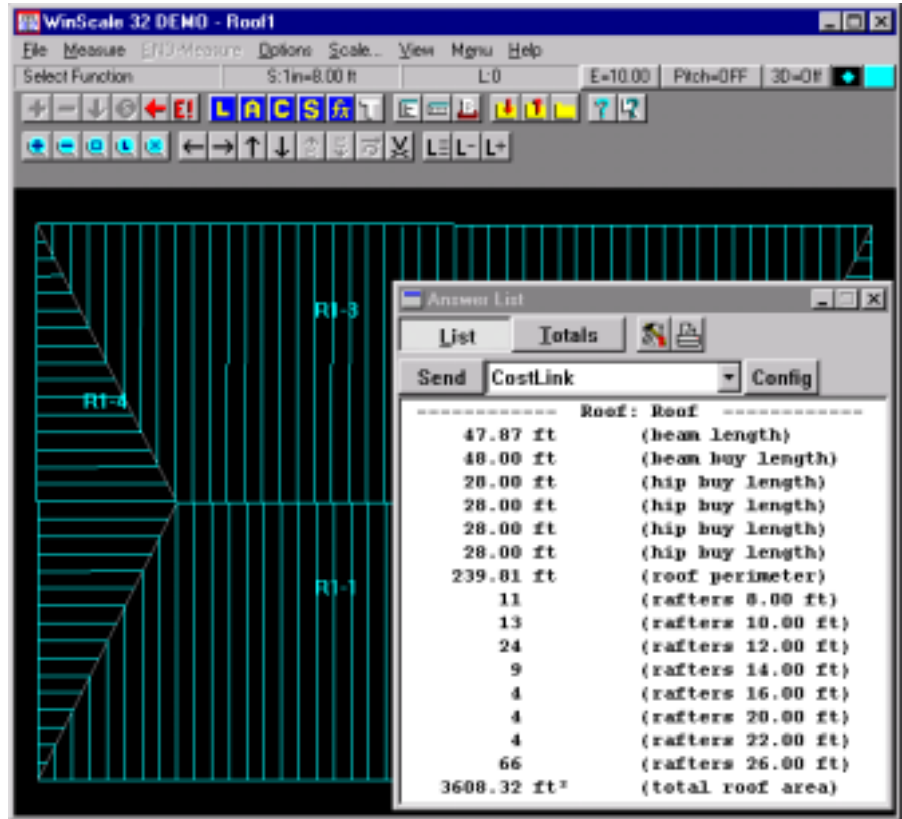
WinScale 32 DEMO - Roof1

File Measure END Measure Options Scale... View Menu Help

Select Function | S:1in=8.00 ft | L:0 | E=10.00 | Pitch=OFF | 3D=Off

L A C S fx T

L= L- L+

R1-3

R1-4

R1-1

Answer List

List Totals

Send CostLink Config

------------ Roof: Roof ------------

| | |
|---|---|
| 47.87 ft | (beam length) |
| 48.00 ft | (beam buy length) |
| 28.00 ft | (hip buy length) |
| 28.00 ft | (hip buy length) |
| 28.00 ft | (hip buy length) |
| 28.00 ft | (hip buy length) |
| 239.81 ft | (roof perimeter) |
| 11 | (rafters 8.00 ft) |
| 13 | (rafters 10.00 ft) |
| 24 | (rafters 12.00 ft) |
| 9 | (rafters 14.00 ft) |
| 4 | (rafters 16.00 ft) |
| 4 | (rafters 20.00 ft) |
| 4 | (rafters 22.00 ft) |
| 66 | (rafters 26.00 ft) |
| 3608.32 $ft^2$ | (total roof area) |